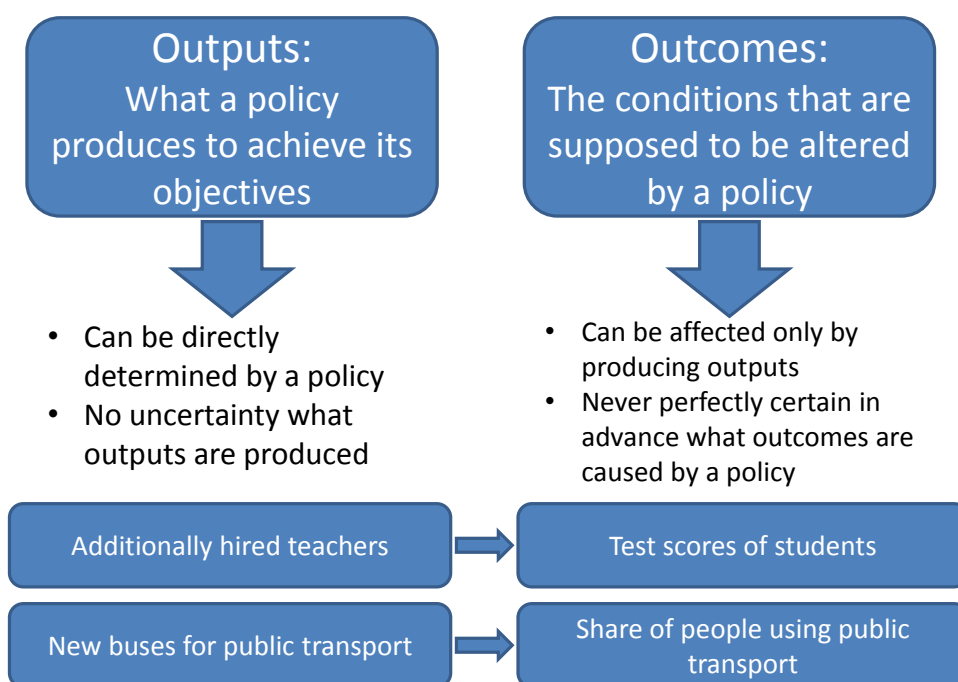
Outputs:
What a policy produces to achieve its objectives

Outcomes:
The conditions that are supposed to be altered by a policy

- Can be directly determined by a policy
- No uncertainty what outputs are produced

- Can be affected only by producing outputs
- Never perfectly certain in advance what outcomes are caused by a policy

Additionally hired teachers

Test scores of students

New buses for public transport

Share of people using public transport